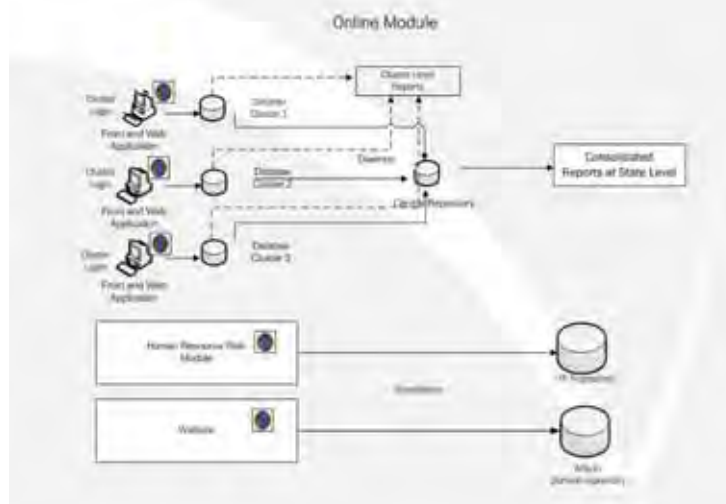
Online Module

Cluster Login

Front end Web Application

Database Cluster 1

Cluster Level Reports

Cluster Login

Front end Web Application

Database Cluster 2

Districts

Central Repository

Consolidated Reports at State Level

Cluster Login

Front end Web Application

Database Cluster 3

Human Resource Web Module

Standalone

HR Repository

Website

Website (domain repository)